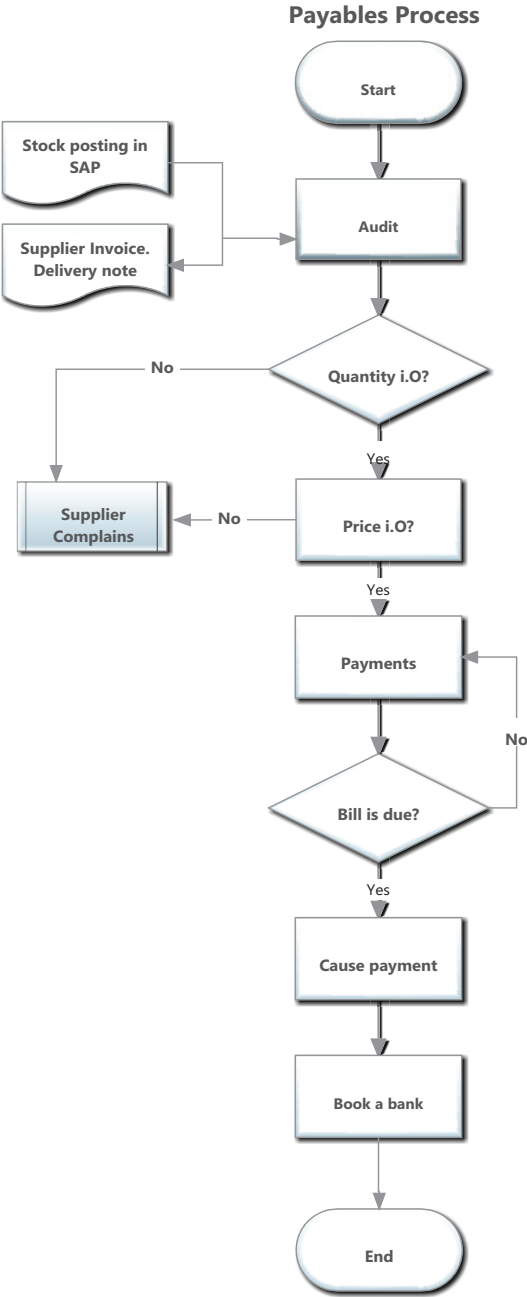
Payables Process

Start

Stock posting in SAP

Audit

Supplier Invoice. Delivery note

No

Quantity i.O?

Yes

Supplier Complains

No

Price i.O?

Yes

Payments

No

Bill is due?

Yes

Cause payment

Book a bank

End